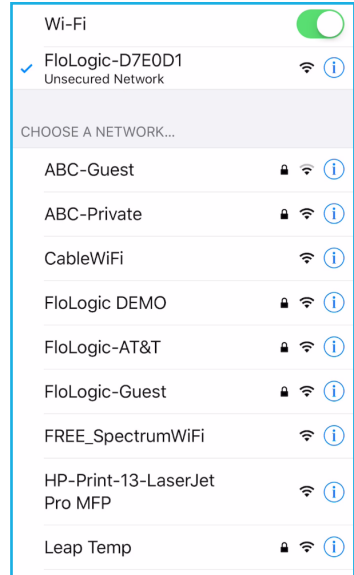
Wi-Fi

✓ FloLogic-D7E0D1
Unsecured Network

CHOOSE A NETWORK...

ABC-Guest

ABC-Private

CableWiFi

FloLogic DEMO

FloLogic-AT&T

FloLogic-Guest

FREE_SpectrumWiFi

HP-Print-13-LaserJet Pro MFP

Leap Temp